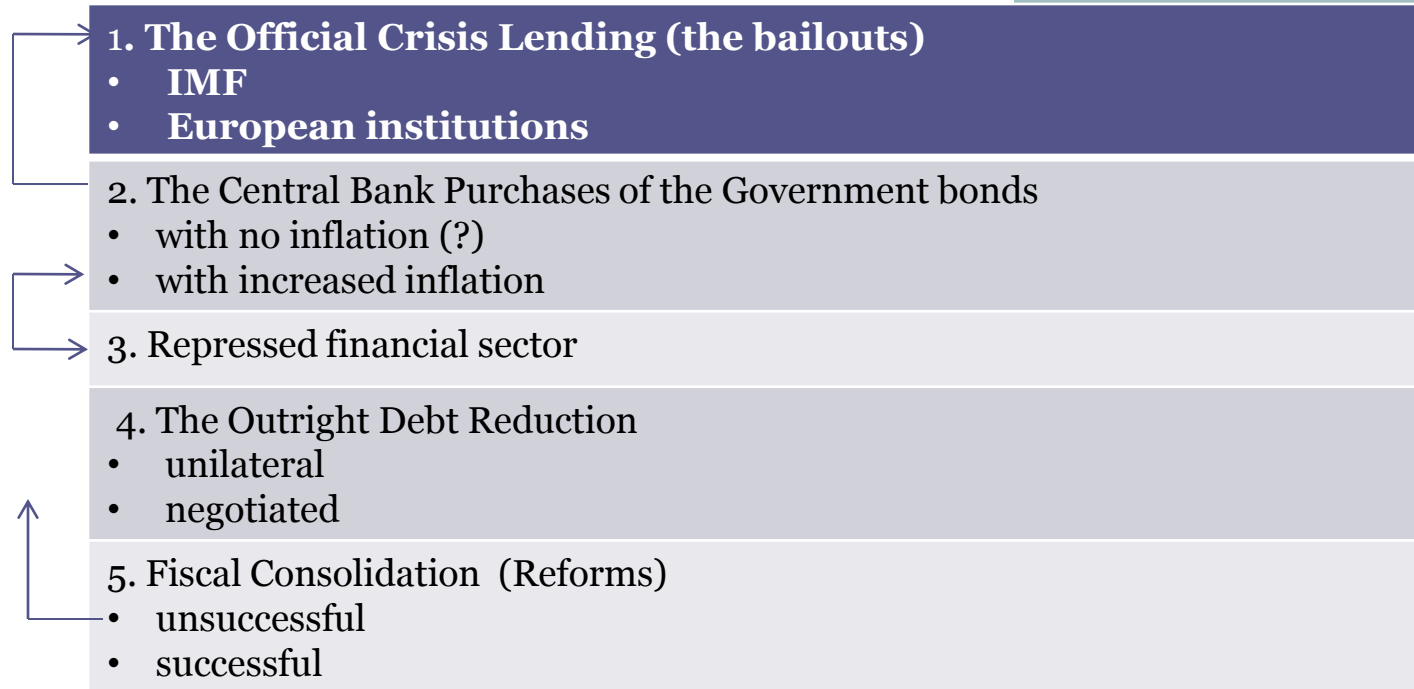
1. The Official Crisis Lending (the bailouts)
- IMF
- European institutions

2. The Central Bank Purchases of the Government bonds
- with no inflation (?)
- with increased inflation

3. Repressed financial sector

4. The Outright Debt Reduction
- unilateral
- negotiated

5. Fiscal Consolidation (Reforms)
- unsuccessful
- successful